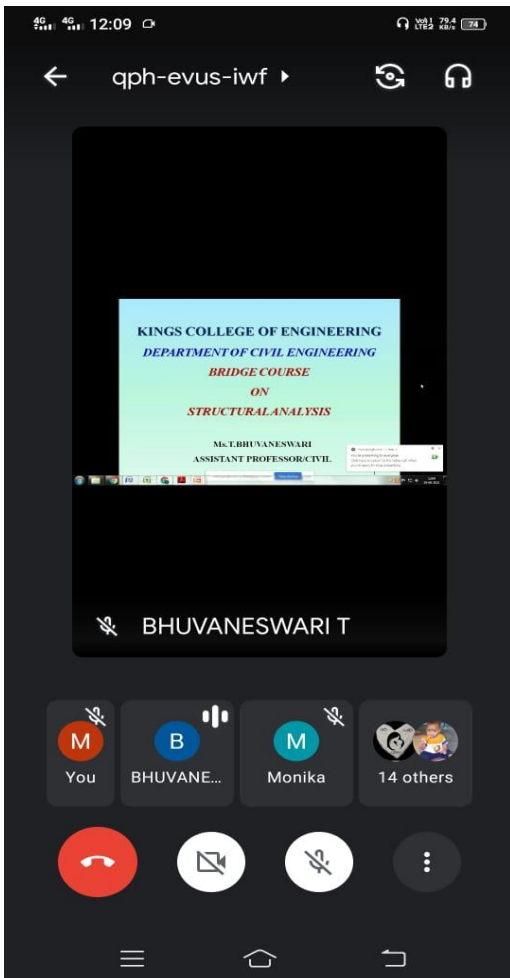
4G 4G 12:09

Vo LTE2 79.4 KB/s 74

qph-evus-iwf

KINGS COLLEGE OF ENGINEERING
DEPARTMENT OF CIVIL ENGINEERING
BRIDGE COURSE
ON
STRUCTURALANALYSIS

Ms.T.BHUVANESWARI
ASSISTANT PROFESSOR/CIVIL

BHUVANESWARI T

M
You

B
BHUVANE...

M
Monika

14 others